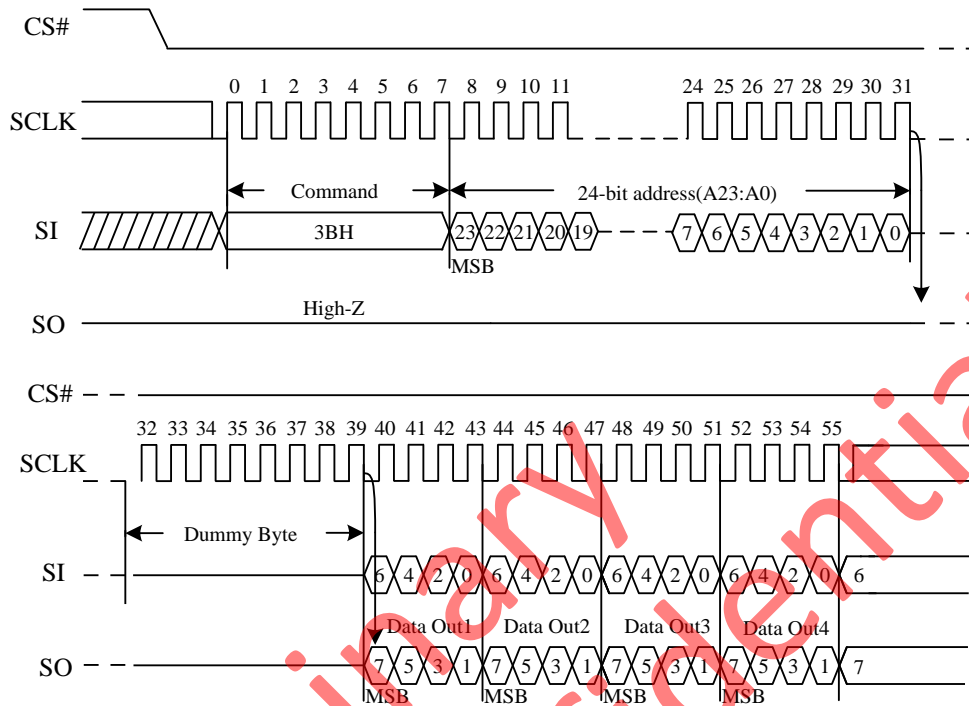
CS#

SCLK

0 1 2 3 4 5 6 7 8 9 10 11 24 25 26 27 28 29 30 31

Command

24-bit address(A23:A0)

SI

3BH

23 22 21 20 19 7 6 5 4 3 2 1 0

MSB

SO

High-Z

CS#

SCLK

32 33 34 35 36 37 38 39 40 41 42 43 44 45 46 47 48 49 50 51 52 53 54 55

Dummy Byte

SI

6 4 2 0 6 4 2 0 6 4 2 0 6 4 2 0 6

Data Out1 Data Out2 Data Out3 Data Out4

SO

7 5 3 1 7 5 3 1 7 5 3 1 7 5 3 1 7

MSB MSB MSB MSB